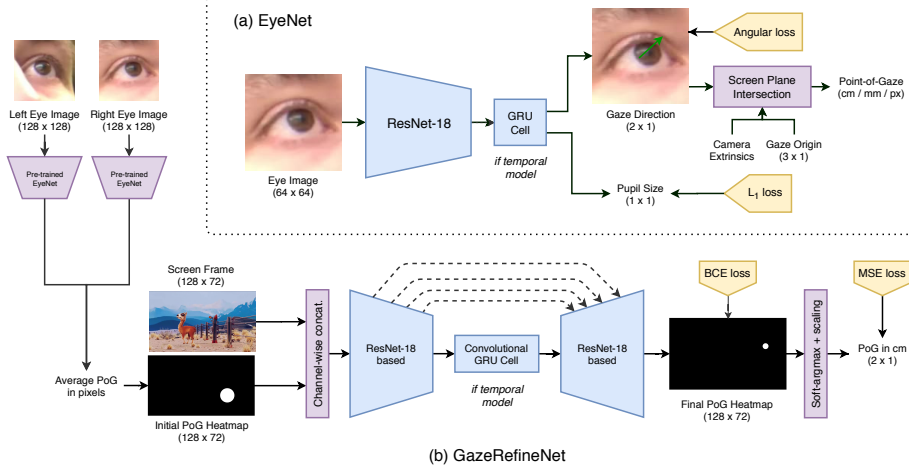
(a) EyeNet

Left Eye Image (128 x 128)

Right Eye Image (128 x 128)

Pre-trained EyeNet

Pre-trained EyeNet

Eye Image (64 x 64)

ResNet-18

GRU Cell

if temporal model

Gaze Direction (2 x 1)

Angular loss

Screen Plane Intersection

Point-of-Gaze (cm / mm / px)

Camera Extrinsics

Gaze Origin (3 x 1)

Pupil Size (1 x 1)

$L_1$ loss

Screen Frame (128 x 72)

Average PoG in pixels

Initial PoG Heatmap (128 x 72)

Channel-wise concat.

ResNet-18 based

Convolutional GRU Cell

if temporal model

ResNet-18 based

BCE loss

Final PoG Heatmap (128 x 72)

Soft-argmax + scaling

MSE loss

PoG in cm (2 x 1)

(b) GazeRefineNet